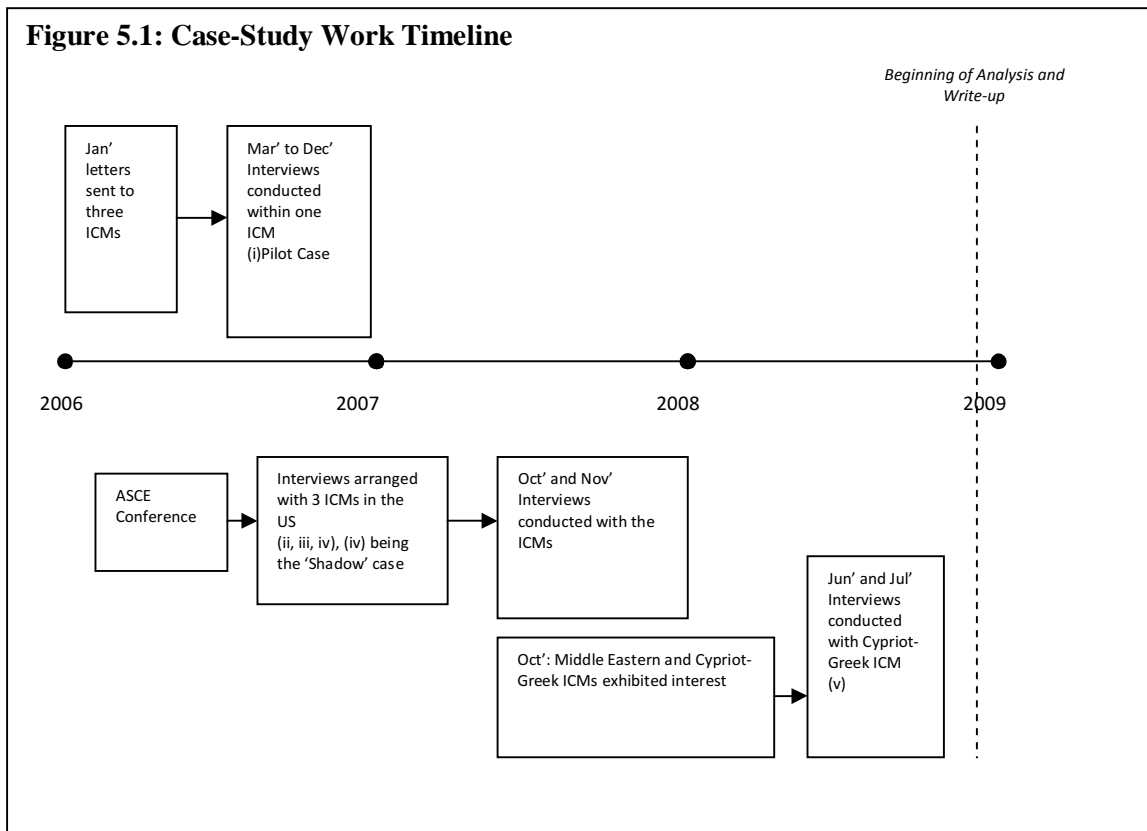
Figure 5.1: Case-Study Work Timeline

Beginning of Analysis and Write-up

Jan' letters sent to three ICMs

Mar' to Dec' Interviews conducted within one ICM (i)Pilot Case

2006

2007

2008

2009

ASCE Conference

Interviews arranged with 3 ICMs in the US (ii, iii, iv), (iv) being the 'Shadow' case

Oct' and Nov' Interviews conducted with the ICMs

Oct': Middle Eastern and Cypriot-Greek ICMs exhibited interest

Jun' and Jul' Interviews conducted with Cypriot-Greek ICM (v)